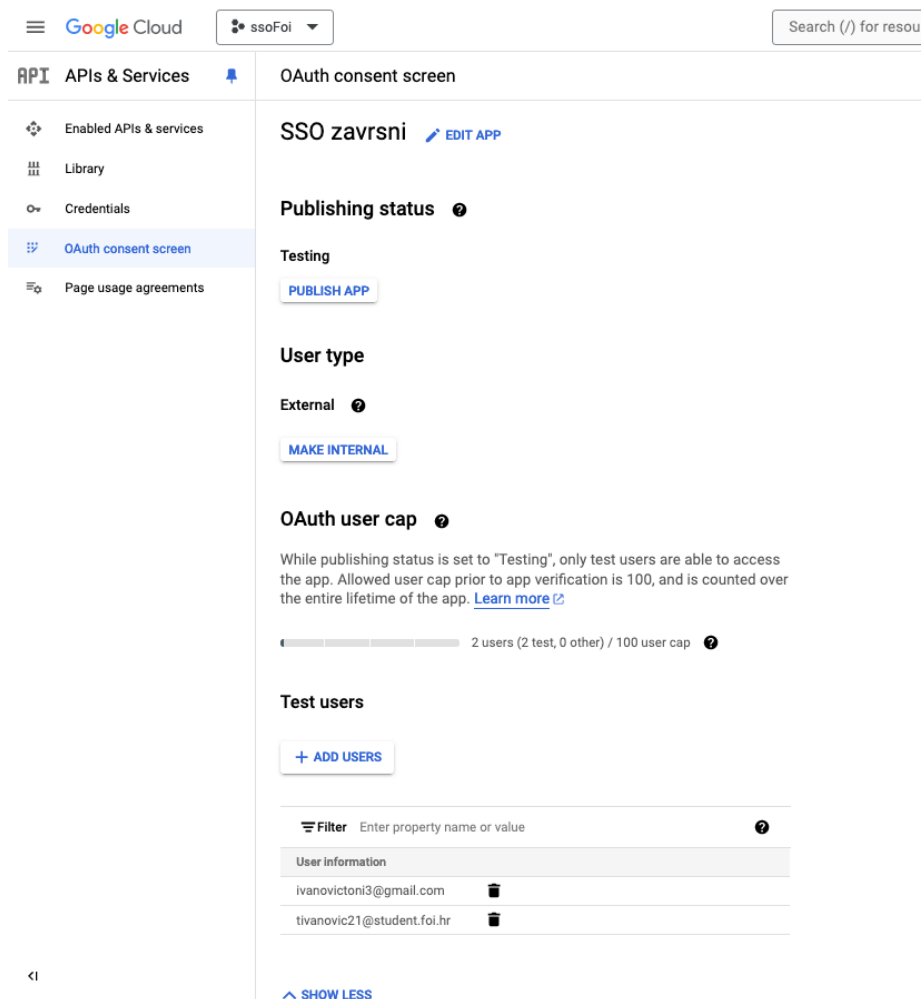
Google Cloud ssoFoi

Search (/) for resou

API APIs & Services

Enabled APIs & services

Library

Credentials

OAuth consent screen

Page usage agreements

OAuth consent screen

SSO zavrsni EDIT APP

Publishing status

Testing

PUBLISH APP

User type

External

MAKE INTERNAL

OAuth user cap

While publishing status is set to "Testing", only test users are able to access the app. Allowed user cap prior to app verification is 100, and is counted over the entire lifetime of the app. Learn more

2 users (2 test, 0 other) / 100 user cap

Test users

+ ADD USERS

Filter Enter property name or value

| User information |
|---|
| ivanovictoni3@gmail.com |
| tivanovic21@student.foi.hr |

SHOW LESS